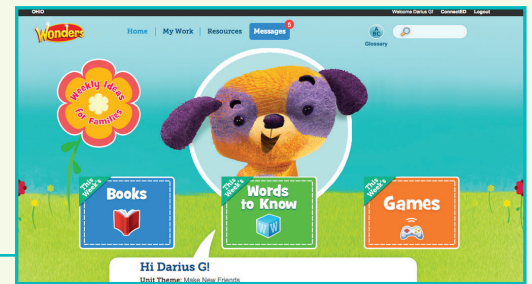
OHIO

Welcome Darius G! ConnectED Logout

Wonders

Home | My Work | Resources | Messages 5

Glossary

Weekly Ideas for Families

This Week's Books

This Week's Words to Know

WW

This Week's Games

Hi Darius G!

Unit Theme: Make New Friends